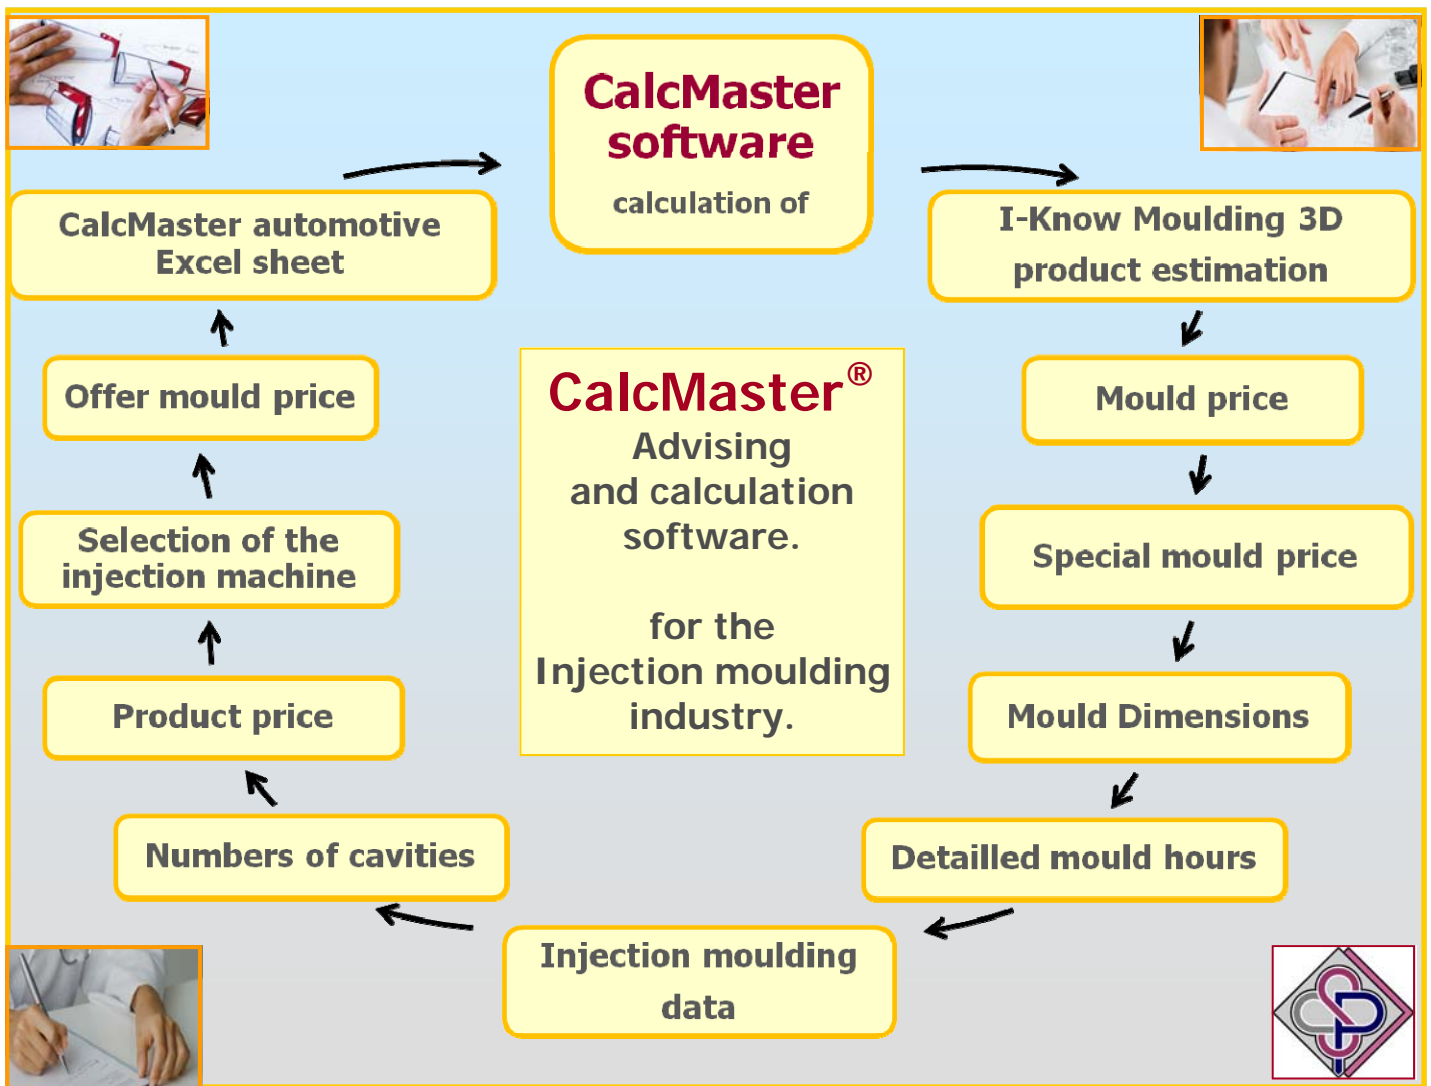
CalcMaster software

calculation of

I-Know Moulding 3D product estimation

Mould price

Special mould price

Mould Dimensions

Detailled mould hours

Injection moulding data

Numbers of cavities

Product price

Selection of the injection machine

Offer mould price

CalcMaster automotive Excel sheet

CalcMaster®
Advising and calculation software.

for the Injection moulding industry.